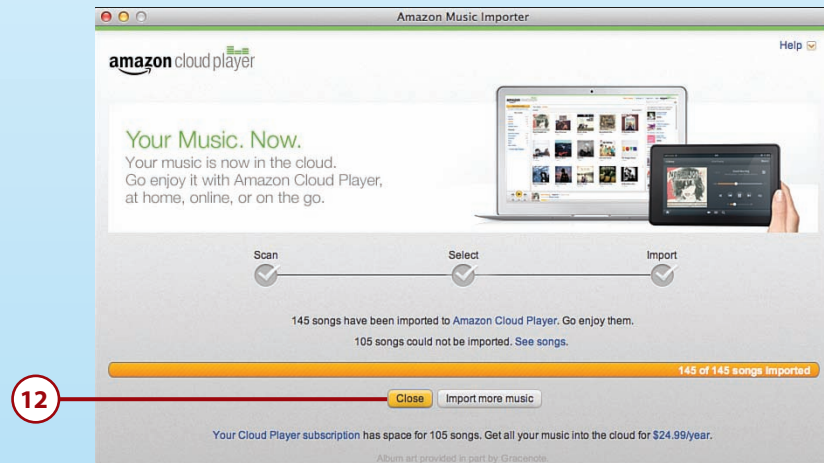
Amazon Music Importer

Help

amazon cloud player

Your Music. Now.
Your music is now in the cloud.
Go enjoy it with Amazon Cloud Player, at home, online, or on the go.

Scan

Select

Import

145 songs have been imported to Amazon Cloud Player. Go enjoy them.

105 songs could not be imported. See songs.

145 of 145 songs imported

12

Close

Import more music

Your Cloud Player subscription has space for 105 songs. Get all your music into the cloud for $24.99/year.

Album art provided in part by Gracenote